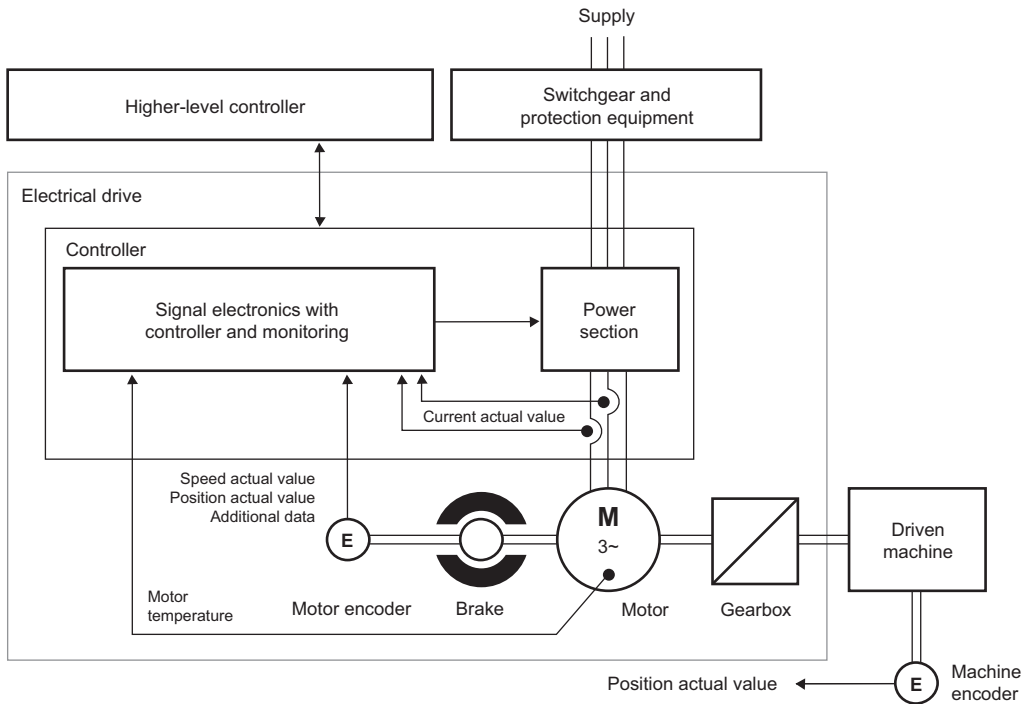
Supply

Higher-level controller

Switchgear and protection equipment

Electrical drive

Controller

Signal electronics with controller and monitoring

Power section

Current actual value

Speed actual value
Position actual value
Additional data

E

M
3~

Driven machine

Motor temperature

Motor encoder

Brake

Motor

Gearbox

Position actual value

E

Machine encoder